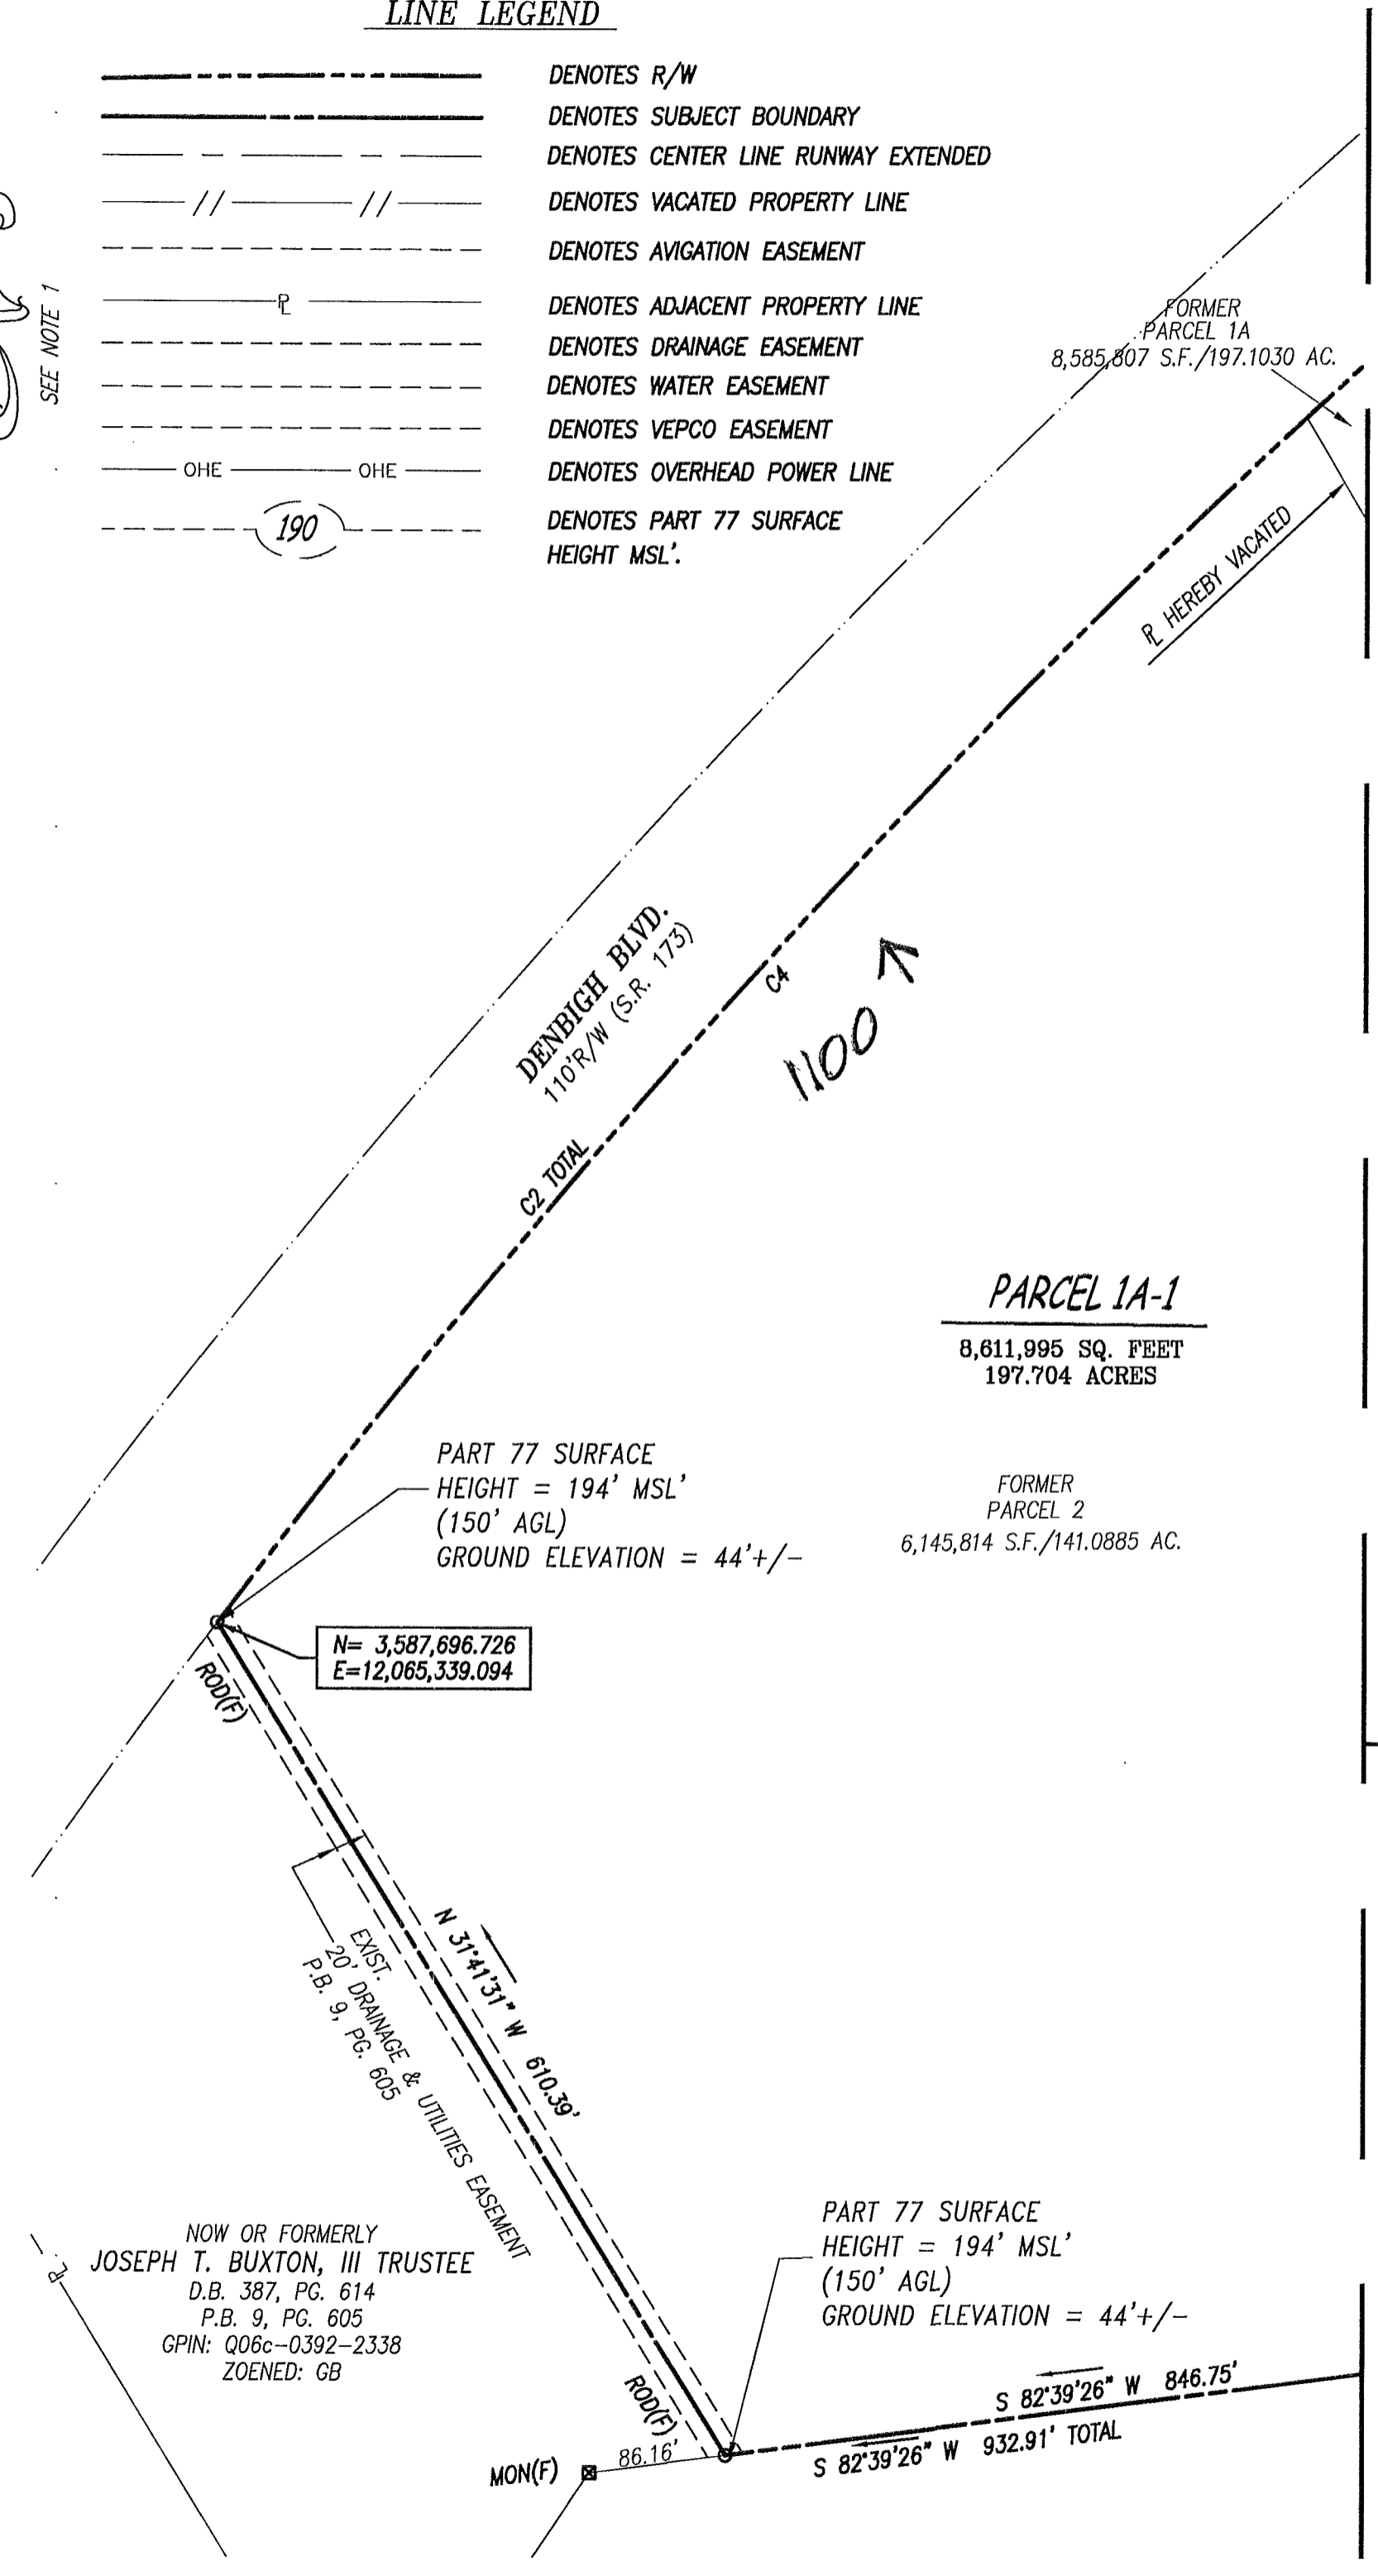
LINE LEGEND

DENOTES R/W
DENOTES SUBJECT BOUNDARY
DENOTES CENTER LINE RUNWAY EXTENDED
// // DENOTES VACATED PROPERTY LINE
DENOTES AVIGATION EASEMENT
℄ DENOTES ADJACENT PROPERTY LINE
DENOTES DRAINAGE EASEMENT
DENOTES WATER EASEMENT
DENOTES VEPCO EASEMENT
OHE OHE DENOTES OVERHEAD POWER LINE
190 DENOTES PART 77 SURFACE HEIGHT MSL'.

SEE NOTE 1

FORMER PARCEL 1A
8,585,807 S.F./197.1030 AC.

℄ HEREBY VACATED

DENBIGH BLVD.
110'R/W (S.R. 173)

C4

1100

C2 TOTAL

PARCEL 1A-1
8,611,995 SQ. FEET
197.704 ACRES

PART 77 SURFACE
HEIGHT = 194' MSL'
(150' AGL)
GROUND ELEVATION = 44'+/-

FORMER
PARCEL 2
6,145,814 S.F./141.0885 AC.

N= 3,587,696.726
E=12,065,339.094

ROD(F)

EXIST.
20' DRAINAGE & UTILITIES EASEMENT
P.B. 9, PG. 605

N 31°41'31" W 610.39'

NOW OR FORMERLY
JOSEPH T. BUXTON, III TRUSTEE
D.B. 387, PG. 614
P.B. 9, PG. 605
GPIN: Q06c-0392-2338
ZOENED: GB

℄

PART 77 SURFACE
HEIGHT = 194' MSL'
(150' AGL)
GROUND ELEVATION = 44'+/-

ROD(F)

MON(F)
86.16'

S 82°39'26" W 846.75'
S 82°39'26" W 932.91' TOTAL